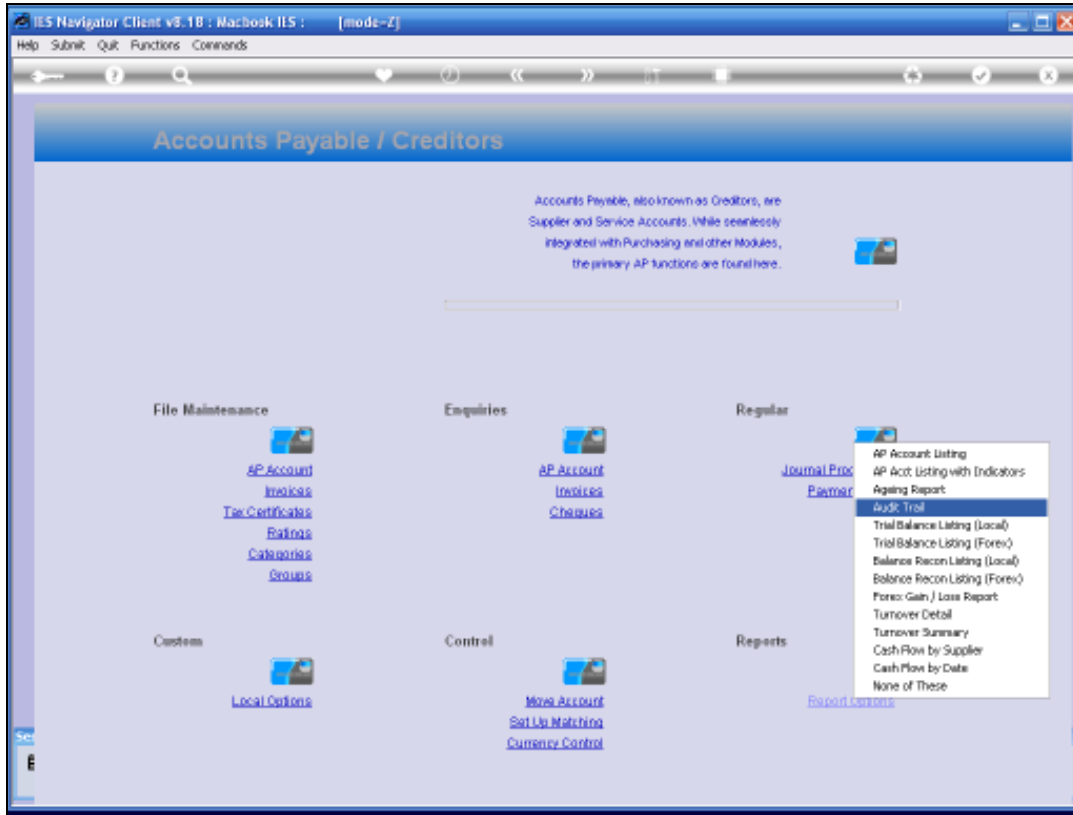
IES Navigator Client v8.18 : Macbook IES : [mode-Z]

Help Submit Quit Functions Commands

Accounts Payable / Creditors

Accounts Payable, also known as Creditors, are Supplier and Service Accounts. While seamlessly integrated with Purchasing and other Modules, the primary AP functions are found here.

File Maintenance

AP Account
Invoices
Tax Certificates
Ratings
Categories
Groups

Enquiries

AP Account
Invoices
Cheques

Regular

Journal Proc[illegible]
Paymen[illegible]

AP Account Listing
AP Acct Listing with Indicators
Ageing Report
Audit Trail
Trial Balance Listing (Local)
Trial Balance Listing (Forex)
Balance Recon Listing (Local)
Balance Recon Listing (Forex)
Forex Gain / Loss Report
Turnover Detail
Turnover Summary
Cash Flow by Supplier
Cash Flow by Date
None of These

Custom

Local Options

Control

Move Account
Set Up Matching
Currency Control

Reports

Report Options